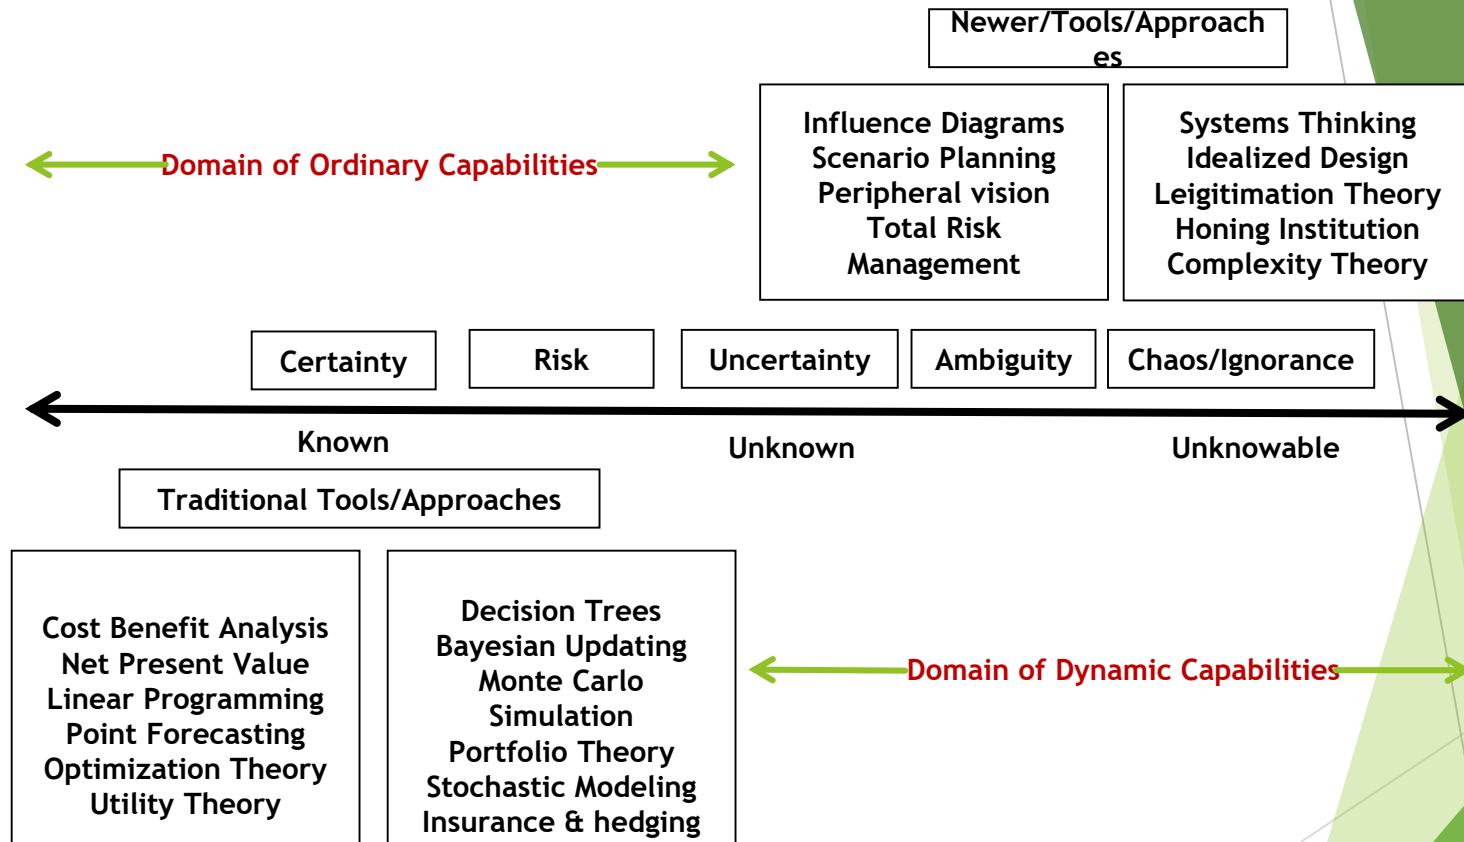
Newer/Tools/Approaches

Domain of Ordinary Capabilities

Influence Diagrams
Scenario Planning
Peripheral vision
Total Risk Management

Systems Thinking
Idealized Design
Leigitimation Theory
Honing Institution
Complexity Theory

Certainty

Risk

Uncertainty

Ambiguity

Chaos/Ignorance

Known

Unknown

Unknowable

Traditional Tools/Approaches

Cost Benefit Analysis
Net Present Value
Linear Programming
Point Forecasting
Optimization Theory
Utility Theory

Decision Trees
Bayesian Updating
Monte Carlo Simulation
Portfolio Theory
Stochastic Modeling
Insurance & hedging

Domain of Dynamic Capabilities